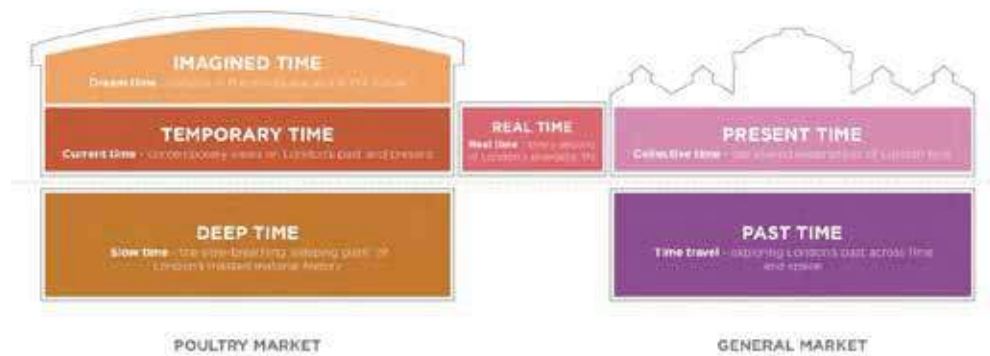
IMAGINED TIME

Dream time - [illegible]

TEMPORARY TIME

Current time - contemporary views on London's past and present

REAL TIME

Real time - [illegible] of London's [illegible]

PRESENT TIME

Collective time - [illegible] of London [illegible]

DEEP TIME

Slow time - the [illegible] past of London's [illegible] history

PAST TIME

Time travel - exploring London's past across time and space

POULTRY MARKET

GENERAL MARKET